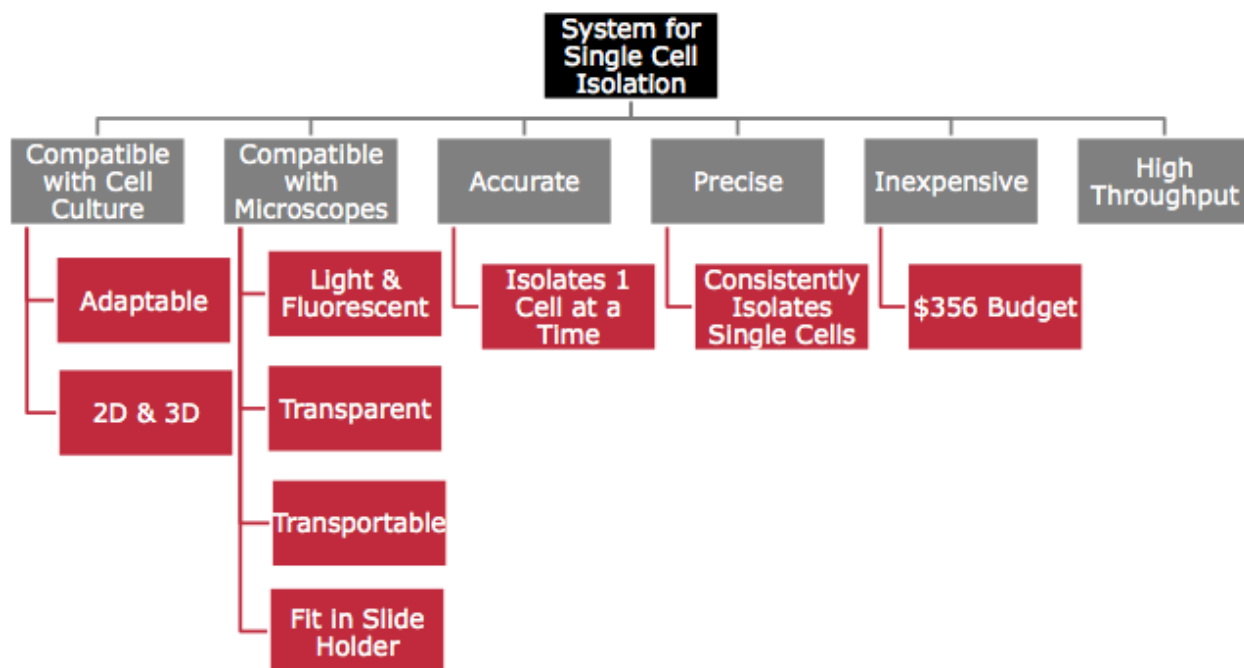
System for Single Cell Isolation

Compatible with Cell Culture

Adaptable

2D & 3D

Compatible with Microscopes

Light & Fluorescent

Transparent

Transportable

Fit in Slide Holder

Accurate

Isolates 1 Cell at a Time

Precise

Consistently Isolates Single Cells

Inexpensive

\$356 Budget

High Throughput